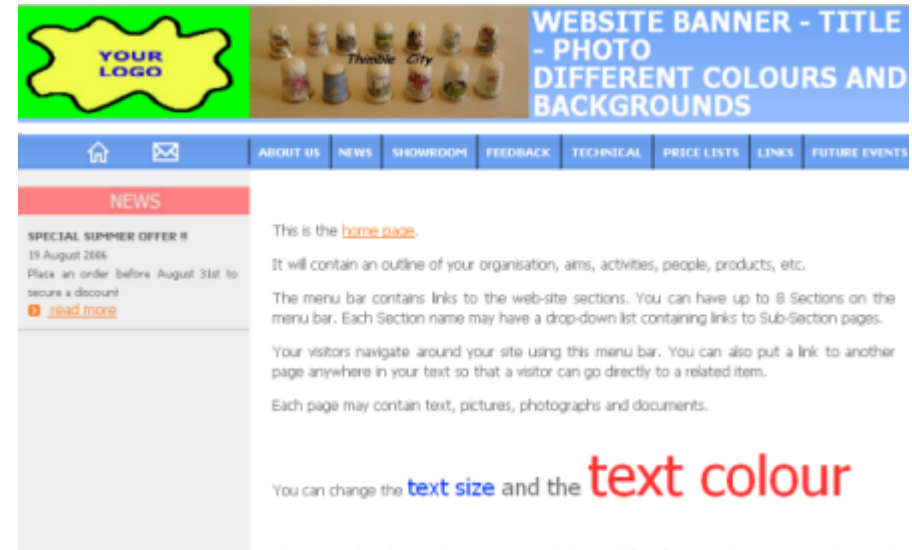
YOUR LOGO

Thimble City

WEBSITE BANNER - TITLE - PHOTO
DIFFERENT COLOURS AND BACKGROUNDS

ABOUT US | NEWS | SHOWROOM | FEEDBACK | TECHNICAL | PRICE LISTS | LINKS | FUTURE EVENTS

NEWS

SPECIAL SUMMER OFFER !!
19 August 2006
Place an order before August 31st to secure a discount
read more

This is the home page.

It will contain an outline of your organisation, aims, activities, people, products, etc.

The menu bar contains links to the web-site sections. You can have up to 8 Sections on the menu bar. Each Section name may have a drop-down list containing links to Sub-Section pages.

Your visitors navigate around your site using this menu bar. You can also put a link to another page anywhere in your text so that a visitor can go directly to a related item.

Each page may contain text, pictures, photographs and documents.

You can change the text size and the text colour